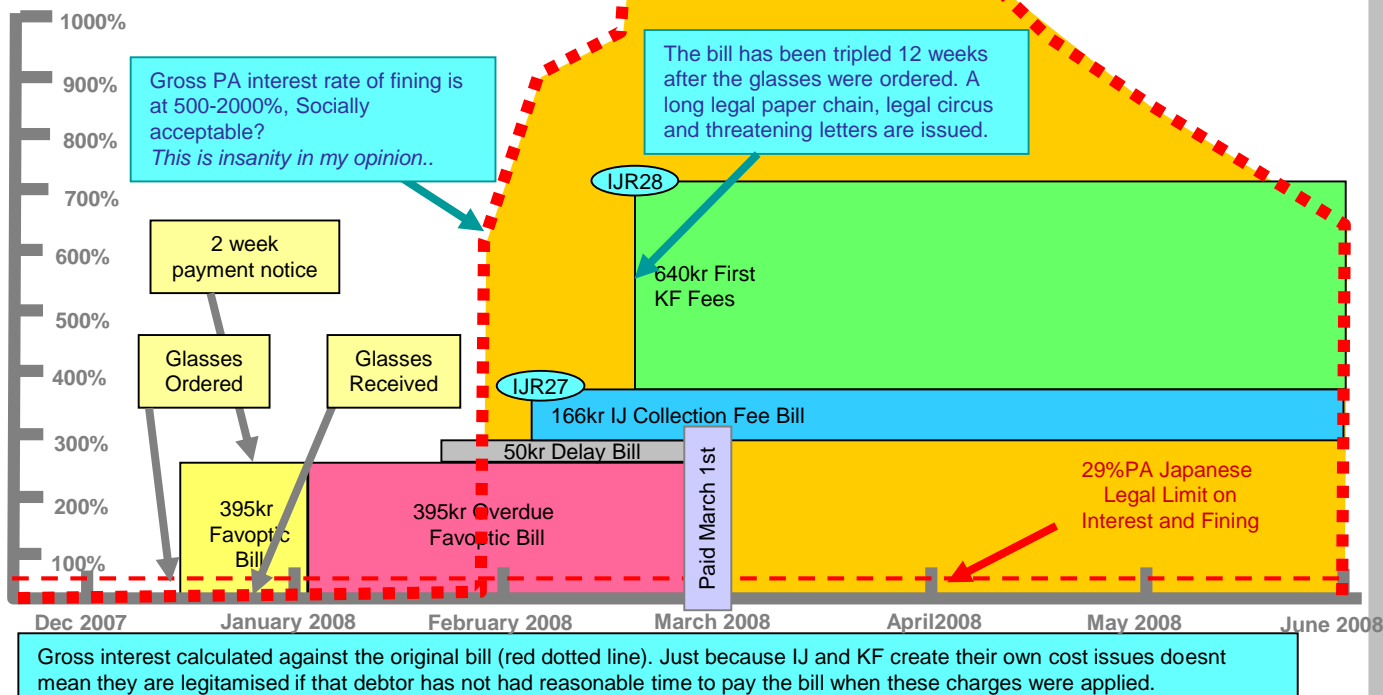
1000%
900%
800%
700%
600%
500%
400%
300%
200%
100%

Gross PA interest rate of fining is at 500-2000%, Socially acceptable?
This is insanity in my opinion..

The bill has been tripled 12 weeks after the glasses were ordered. A long legal paper chain, legal circus and threatening letters are issued.

IJR28

640kr First KF Fees

2 week payment notice

Glasses Ordered

Glasses Received

IJR27

166kr IJ Collection Fee Bill

50kr Delay Bill

Paid March 1st

395kr Favoptic Bill

395kr Overdue Favoptic Bill

29%PA Japanese Legal Limit on Interest and Fining

Dec 2007
January 2008
February 2008
March 2008
April2008
May 2008
June 2008

Gross interest calculated against the original bill (red dotted line). Just because IJ and KF create their own cost issues doesnt mean they are legitamised if that debtor has not had reasonable time to pay the bill when these charges were applied.